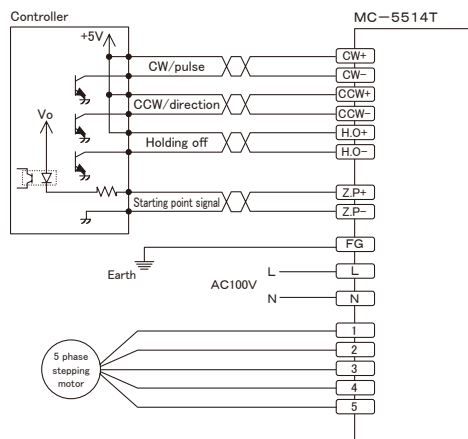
Controller

MC−5514T

+5V

CW/pulse

CW+

CW−

CCW/direction

CCW+

CCW−

Vo

Holding off

H.O+

H.O−

Starting point signal

Z.P+

Z.P−

FG

Earth

L

L

AC100V

N

N

5 phase stepping motor

1

2

3

4

5